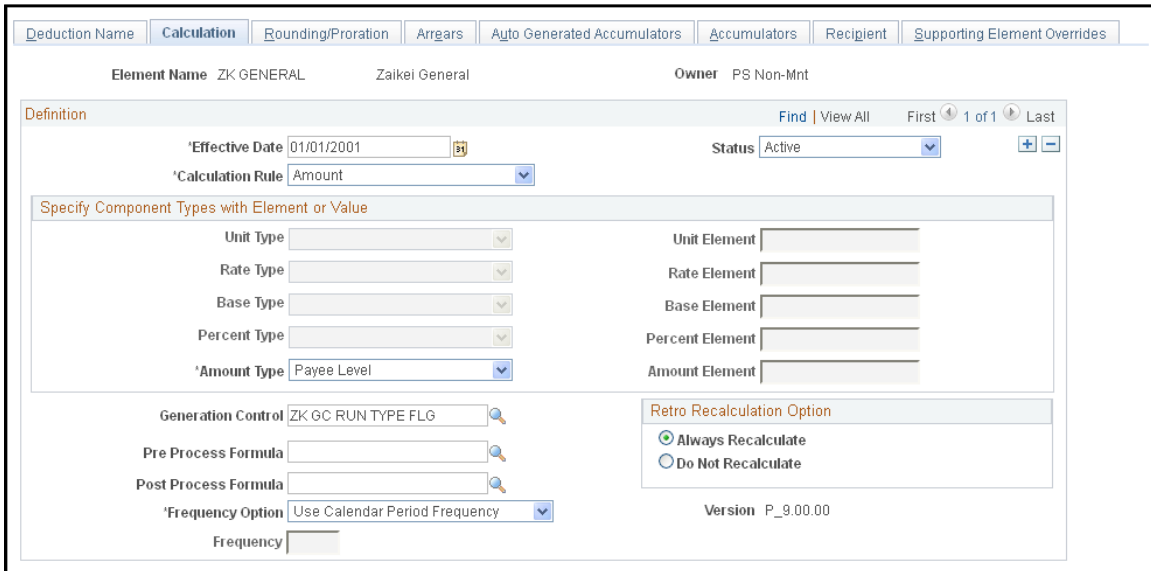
Deduction Name | Calculation | Rounding/Proration | Arrears | Auto Generated Accumulators | Accumulators | Recipient | Supporting Element Overrides

Element Name ZK GENERAL Zaikei General Owner PS Non-Mnt

Definition

Find | View All First 1 of 1 Last

*Effective Date 01/01/2001

Status Active

*Calculation Rule Amount

Specify Component Types with Element or Value

Unit Type

Unit Element

Rate Type

Rate Element

Base Type

Base Element

Percent Type

Percent Element

*Amount Type Payee Level

Amount Element

Generation Control ZK GC RUN TYPE FLG

Pre Process Formula

Post Process Formula

*Frequency Option Use Calendar Period Frequency

Frequency

Retro Recalculation Option

Always Recalculate

Do Not Recalculate

Version P_9.00.00